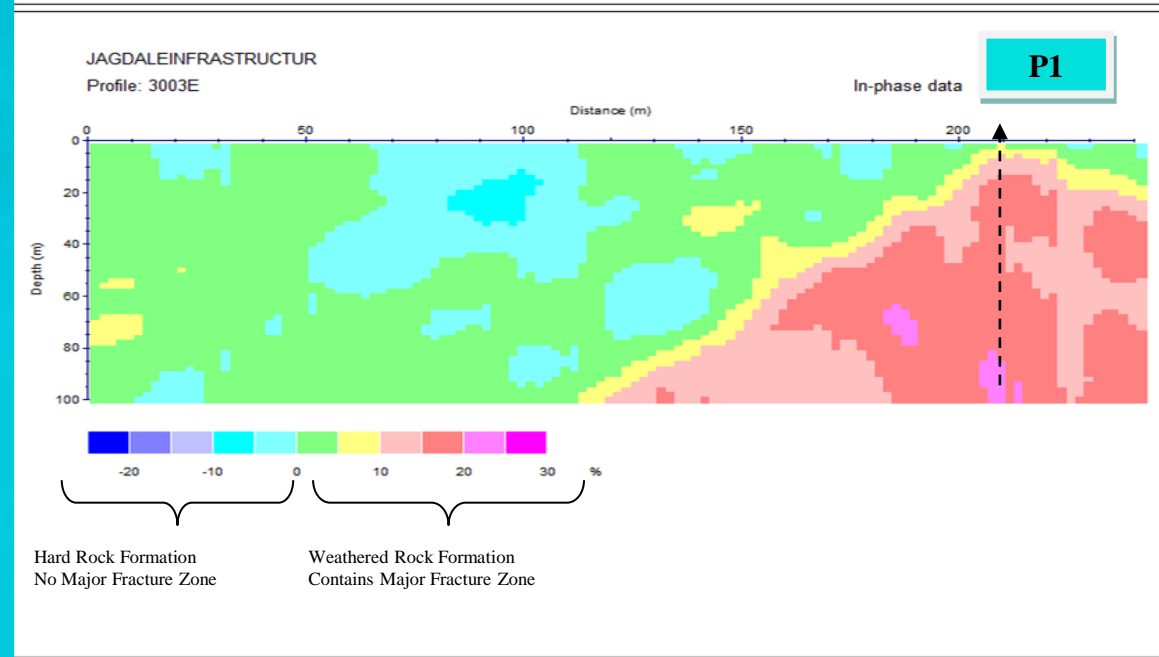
JAGDALEINFRASTRUCTUR
Profile: 3003E

In-phase data

P1

Distance (m)

0 50 100 150 200

Depth (m)

0
20
40
60
80
100

-20 -10 0 10 20 30 %

Hard Rock Formation
No Major Fracture Zone

Weathered Rock Formation
Contains Major Fracture Zone